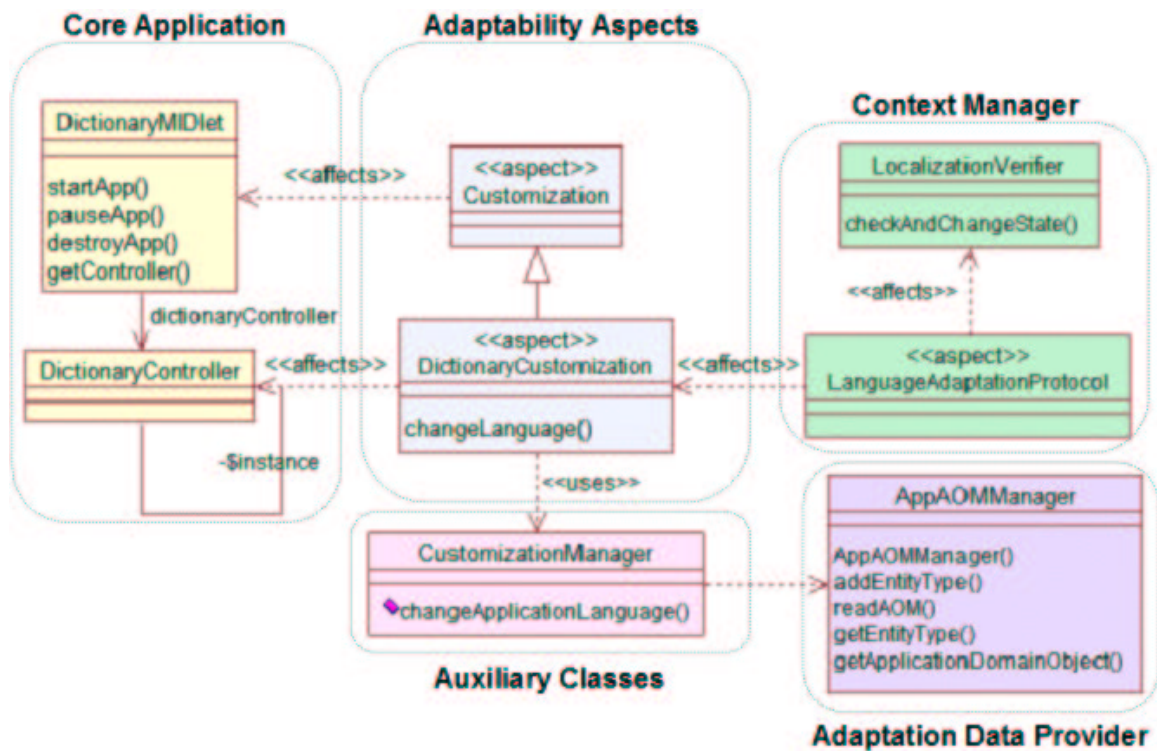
Core Application

DictionaryMIDlet

startApp()
pauseApp()
destroyApp()
getController()

dictionaryController

DictionaryController

-$instance

Adaptability Aspects

<<affects>>

<<aspect>>
Customization

<<affects>>

<<aspect>>
DictionaryCustomization

changeLanguage()

<<uses>>

Context Manager

LocalizationVerifier

checkAndChangeState()

<<affects>>

<<affects>>

<<aspect>>
LanguageAdaptationProtocol

CustomizationManager

changeApplicationLanguage()

Auxiliary Classes

AppAOMManager

AppAOMManager()
addEntityType()
readAOM()
getEntityType()
getApplicationDomainObject()

Adaptation Data Provider